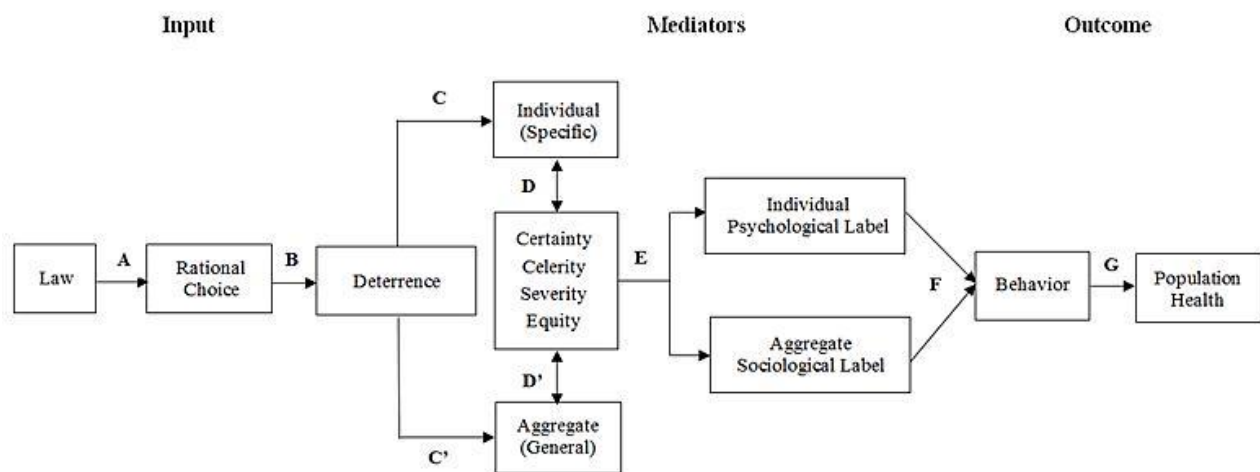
Input

Mediators

Outcome

Law

A

Rational Choice

B

Deterrence

C

Individual (Specific)

D

Certainty
Celerity
Severity
Equity

D'

C'

Aggregate (General)

E

Individual Psychological Label

Aggregate Sociological Label

F

Behavior

G

Population Health